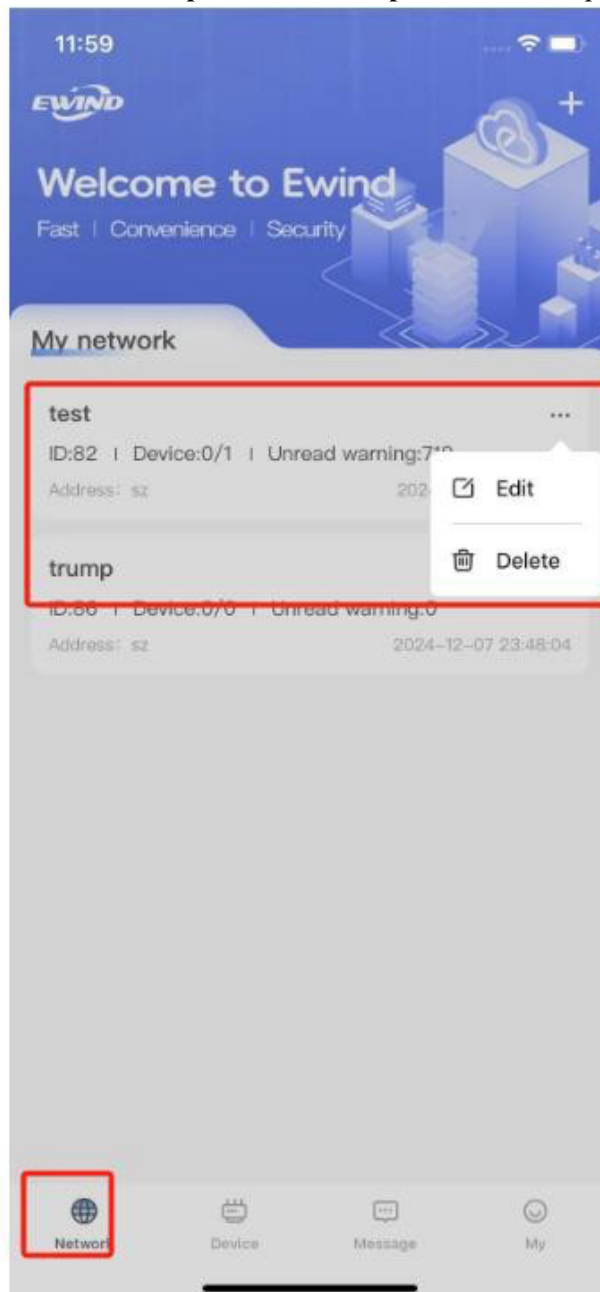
11:59

EWIND

+

Welcome to Ewind

Fast | Convenience | Security

My network

test

...

ID:82 | Device:0/1 | Unread warning:7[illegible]

Address: sz

202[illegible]

Edit

Delete

trump

ID:86 | Device:0/0 | Unread warning:0

Address: sz

2024-12-07 23:48:04

Network

Device

Message

My